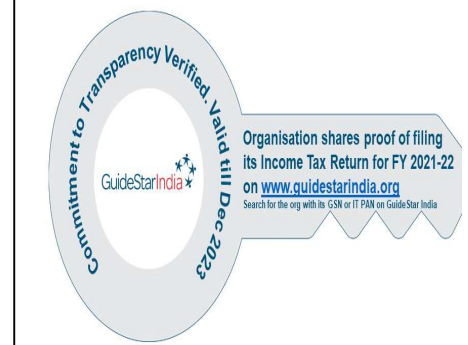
Commitment to Transparency Verified. Valid till Dec 2023

GuideStarIndia

Organisation shares proof of filing its Income Tax Return for FY 2021-22 on www.guidestarindia.org

Search for the org with its GSN or IT PAN on GuideStar India